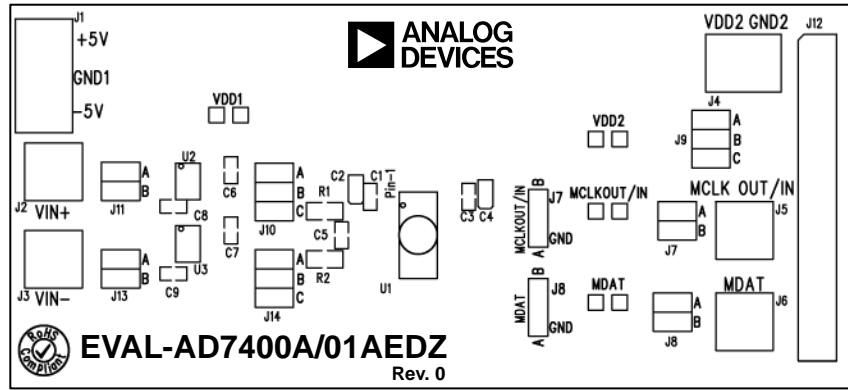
J1
+5V
GND1
-5V
ANALOG
DEVICES
VDD2 GND2
J12
VDD1
J4
VDD2
A
J9
B
C
U2
A
J11
B
C6
C8
A
B
J10
C
C2
R1
C1
Pin-1
C3
C4
MCLKOUT/IN
B
J7
A
GND
MCLKOUT/IN
MCLK OUT/IN
A
J7
B
J5
J2 VIN+
C7
C5
U3
A
J13
B
C9
A
B
J14
C
R2
U1
MDAT
B
J8
A
GND
MDAT
MDAT
A
J8
B
J6
J3 VIN-
RoHS
Compliant
EVAL-AD7400A/01AEDZ
Rev. 0